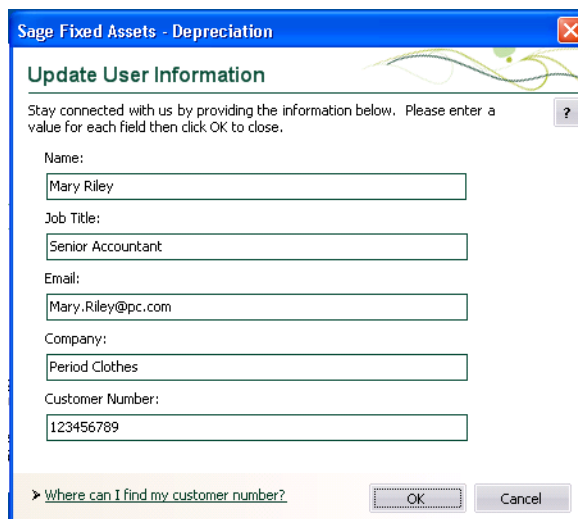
Sage Fixed Assets - Depreciation

Update User Information

Stay connected with us by providing the information below. Please enter a value for each field then click OK to close.

?

Name:
Mary Riley

Job Title:
Senior Accountant

Email:
Mary.Riley@pc.com

Company:
Period Clothes

Customer Number:
123456789

Where can I find my customer number?

OK

Cancel